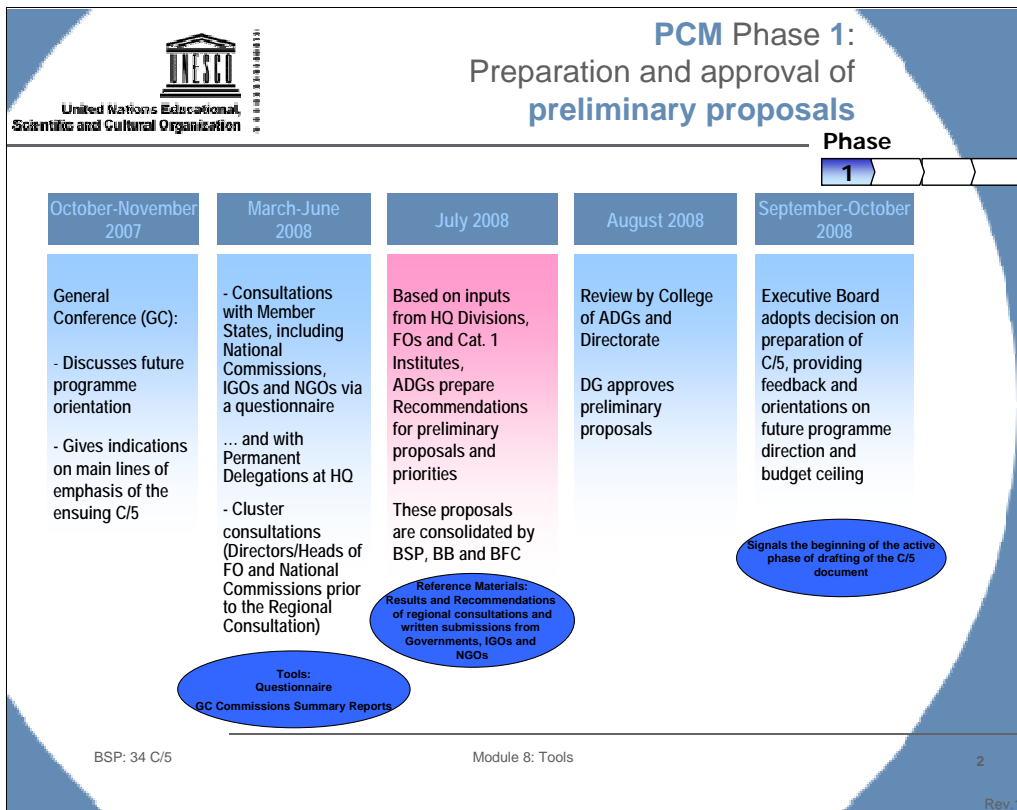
UNESCO
United Nations Educational, Scientific and Cultural Organization

PCM Phase 1: Preparation and approval of preliminary proposals

Phase
1

October-November 2007

March-June 2008

July 2008

August 2008

September-October 2008

General Conference (GC):

- Discusses future programme orientation

- Gives indications on main lines of emphasis of the ensuing C/5

- Consultations with Member States, including National Commissions, IGOs and NGOs via a questionnaire

… and with Permanent Delegations at HQ

- Cluster consultations (Directors/Heads of FO and National Commissions prior to the Regional Consultation)

Based on inputs from HQ Divisions, FOs and Cat. 1 Institutes, ADGs prepare Recommendations for preliminary proposals and priorities

These proposals are consolidated by BSP, BB and BFC

Review by College of ADGs and Directorate

DG approves preliminary proposals

Executive Board adopts decision on preparation of C/5, providing feedback and orientations on future programme direction and budget ceiling

Signals the beginning of the active phase of drafting of the C/5 document

Reference Materials: Results and Recommendations of regional consultations and written submissions from Governments, IGOs and NGOs

Tools: Questionnaire GC Commissions Summary Reports

BSP: 34 C/5

Module 8: Tools

2

Rev: